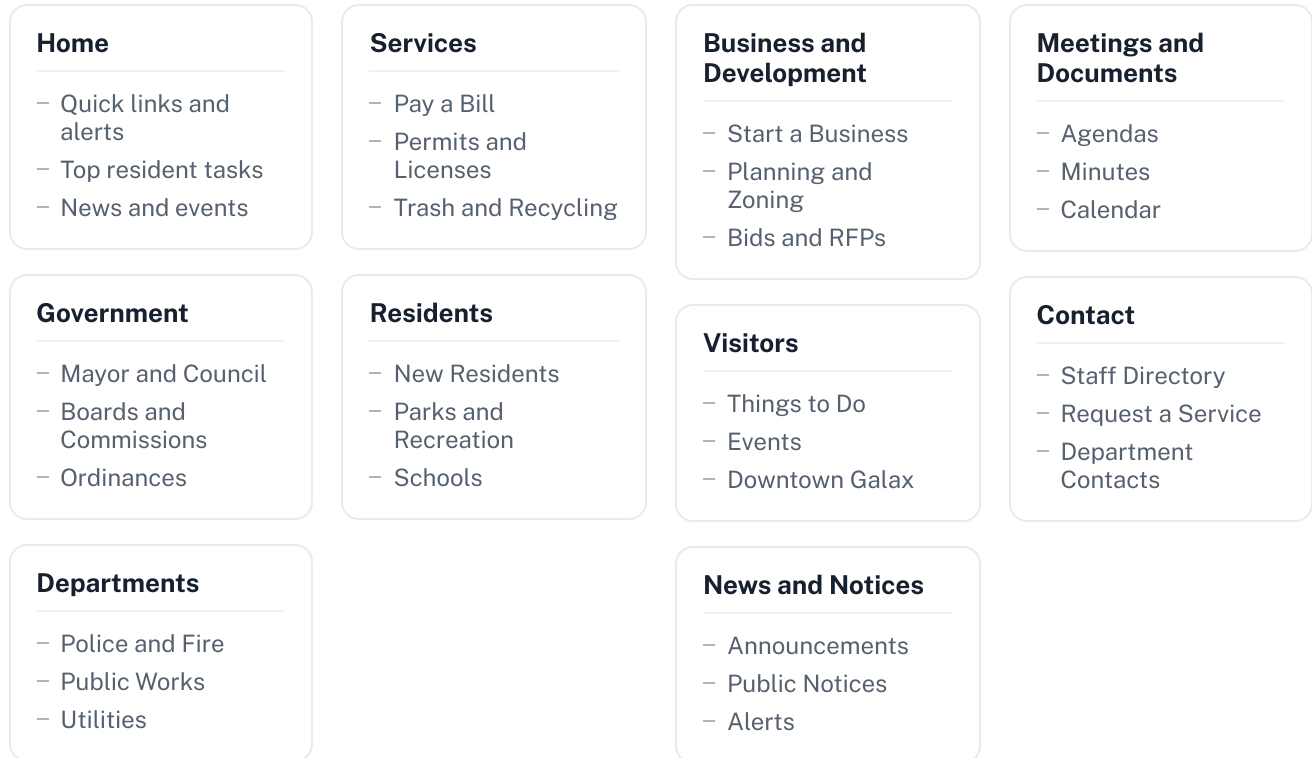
Home

– Quick links and alerts
– Top resident tasks
– News and events

Government

– Mayor and Council
– Boards and Commissions
– Ordinances

Departments

– Police and Fire
– Public Works
– Utilities

Services

– Pay a Bill
– Permits and Licenses
– Trash and Recycling

Residents

– New Residents
– Parks and Recreation
– Schools

Business and Development

– Start a Business
– Planning and Zoning
– Bids and RFPs

Visitors

– Things to Do
– Events
– Downtown Galax

News and Notices

– Announcements
– Public Notices
– Alerts

Meetings and Documents

– Agendas
– Minutes
– Calendar

Contact

– Staff Directory
– Request a Service
– Department Contacts